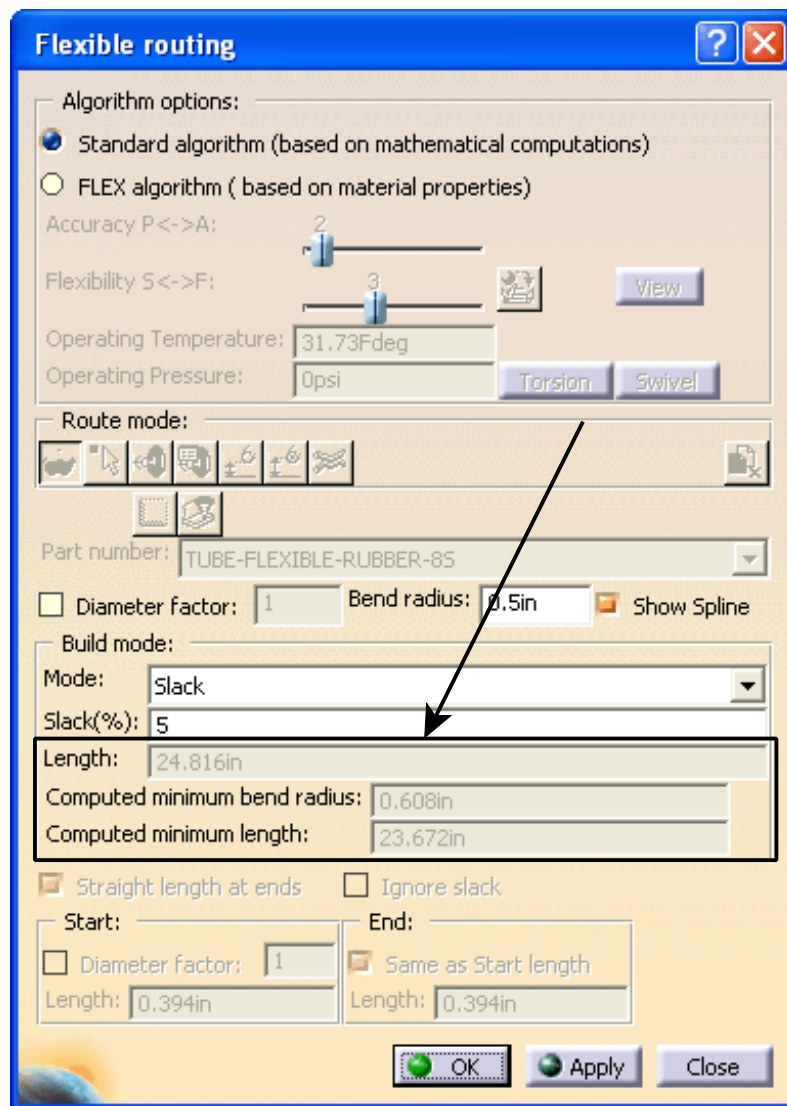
Flexible routing

Algorithm options:
Standard algorithm (based on mathematical computations)
FLEX algorithm ( based on material properties)
Accuracy P<->A: 2
Flexibility S<->F: 3
View
Operating Temperature: 31.73Fdeg
Operating Pressure: 0psi
Torsion
Swivel

Route mode:

Part number: TUBE-FLEXIBLE-RUBBER-8S
Diameter factor: 1
Bend radius: 0.5in
Show Spline

Build mode:
Mode: Slack
Slack(%): 5
Length: 24.816in
Computed minimum bend radius: 0.608in
Computed minimum length: 23.672in

Straight length at ends
Ignore slack

Start:
Diameter factor: 1
Length: 0.394in

End:
Same as Start length
Length: 0.394in

OK
Apply
Close